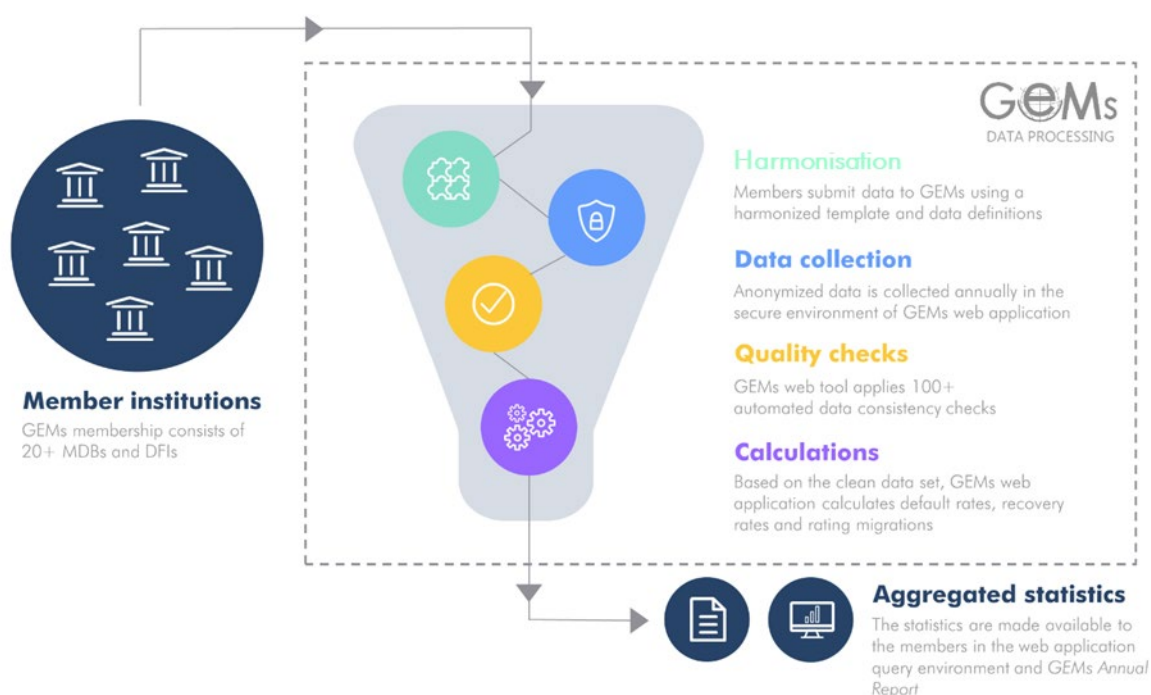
GEMs
DATA PROCESSING

Harmonisation
Members submit data to GEMs using a harmonized template and data definitions

Data collection
Anonymized data is collected annually in the secure environment of GEMs web application

Quality checks
GEMs web tool applies 100+ automated data consistency checks

Calculations
Based on the clean data set, GEMs web application calculates default rates, recovery rates and rating migrations

Member institutions
GEMs membership consists of 20+ MDBs and DFIs

Aggregated statistics
The statistics are made available to the members in the web application query environment and GEMs Annual Report